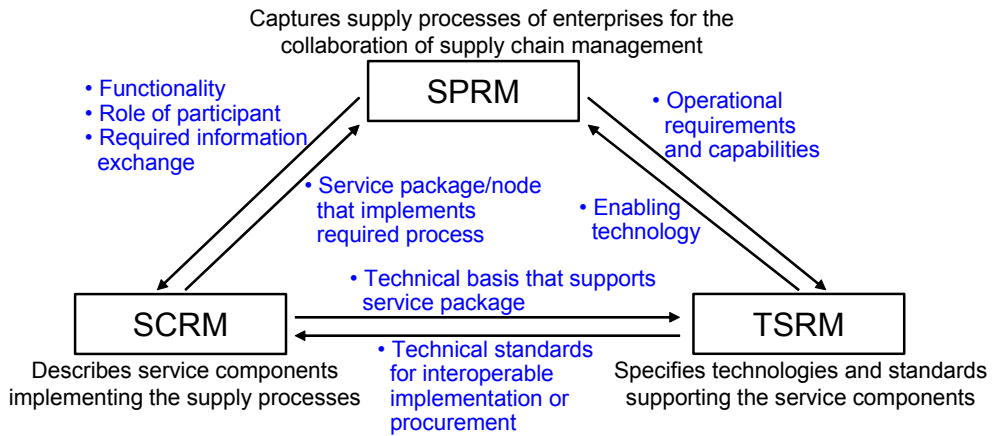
Captures supply processes of enterprises for the collaboration of supply chain management

SPRM

• Functionality
• Role of participant
• Required information exchange

• Operational requirements and capabilities

• Service package/node that implements required process

• Enabling technology

• Technical basis that supports service package

SCRM

TSRM

• Technical standards for interoperable implementation or procurement

Describes service components implementing the supply processes

Specifies technologies and standards supporting the service components